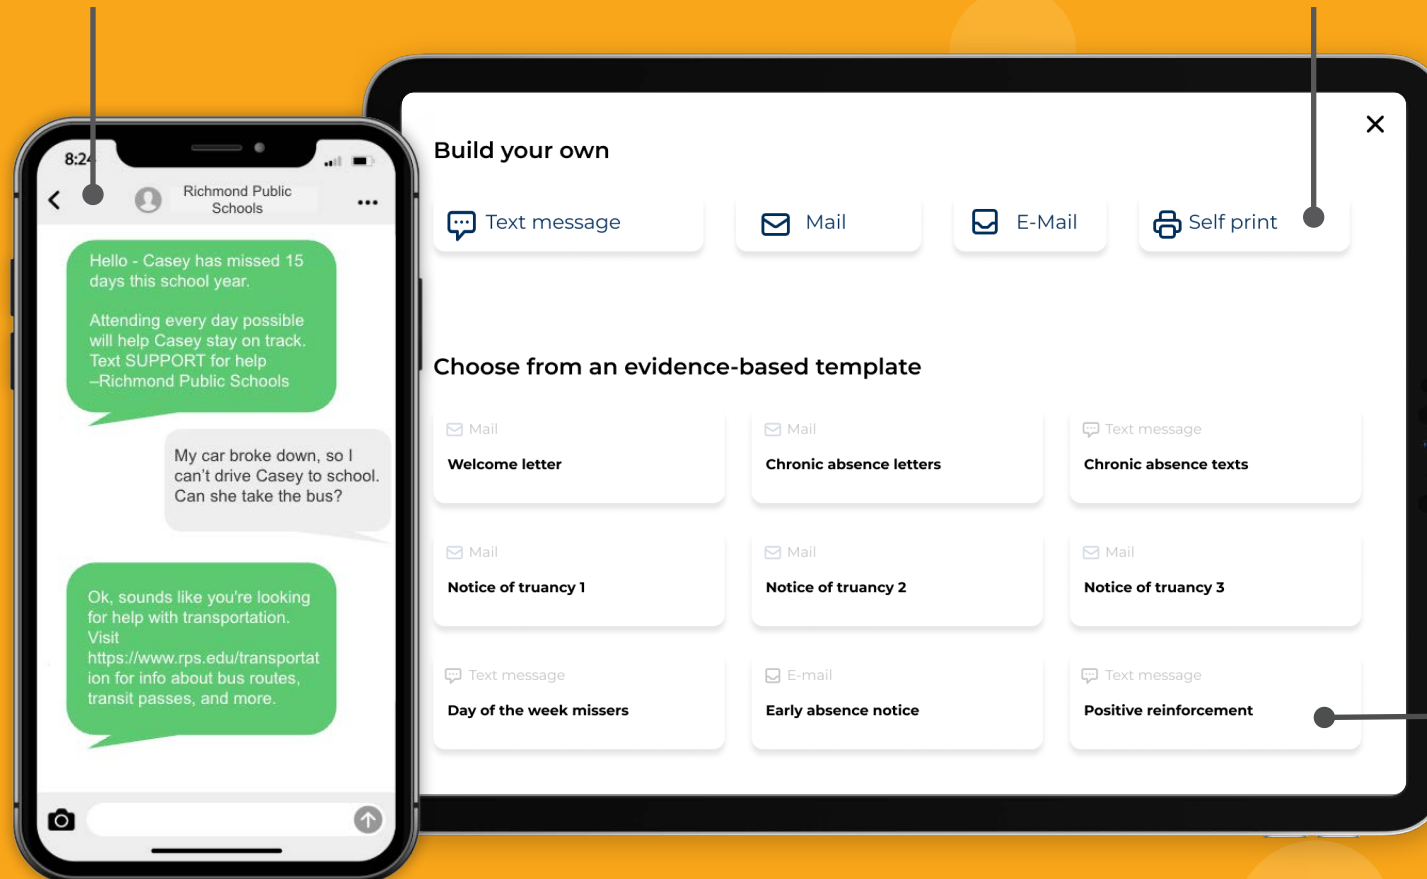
8:24

Richmond Public Schools

Hello - Casey has missed 15 days this school year.

Attending every day possible will help Casey stay on track. Text SUPPORT for help –Richmond Public Schools

My car broke down, so I can't drive Casey to school. Can she take the bus?

Ok, sounds like you're looking for help with transportation. Visit https://www.rps.edu/transportation for info about bus routes, transit passes, and more.

Build your own

Text message

Mail

E-Mail

Self print

Choose from an evidence-based template

| Mail<br>Welcome letter | Mail<br>Chronic absence letters | Text message<br>Chronic absence texts |
|---|---|---|
| Mail<br>Notice of truancy 1 | Mail<br>Notice of truancy 2 | Mail<br>Notice of truancy 3 |
| Text message<br>Day of the week missers | E-mail<br>Early absence notice | Text message<br>Positive reinforcement |